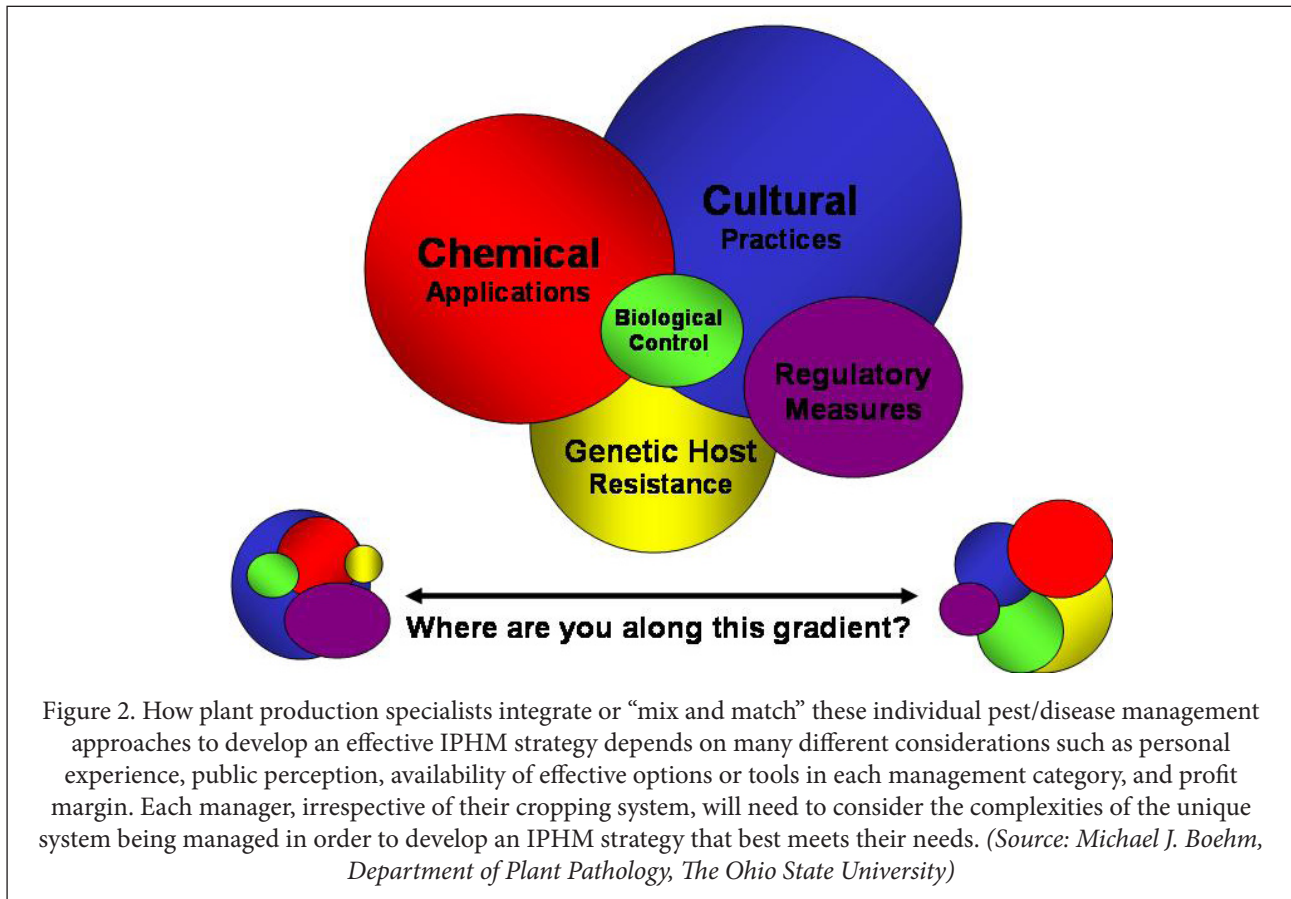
Cultural
Practices

Chemical
Applications

Biological
Control

Regulatory
Measures

Genetic Host
Resistance

Where are you along this gradient?

Figure 2. How plant production specialists integrate or "mix and match" these individual pest/disease management approaches to develop an effective IPHM strategy depends on many different considerations such as personal experience, public perception, availability of effective options or tools in each management category, and profit margin. Each manager, irrespective of their cropping system, will need to consider the complexities of the unique system being managed in order to develop an IPHM strategy that best meets their needs. (Source: Michael J. Boehm, Department of Plant Pathology, The Ohio State University)